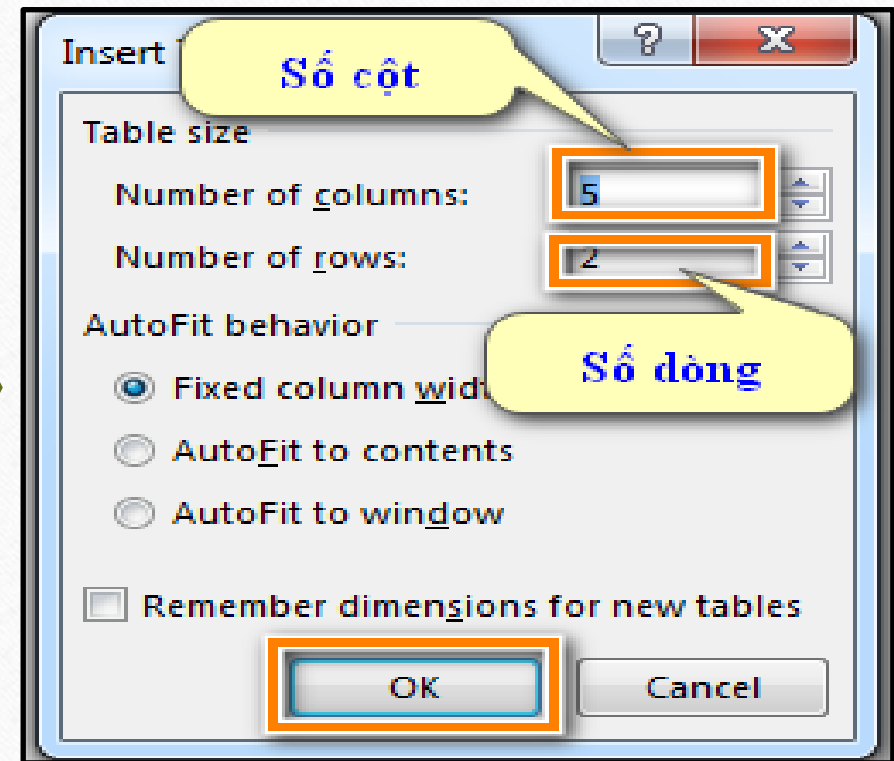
Insert T

?

Số cột

Table size

Number of columns: 5

Number of rows: 2

AutoFit behavior

Số dòng

Fixed column widt

AutoFit to contents

AutoFit to window

Remember dimensions for new tables

OK

Cancel